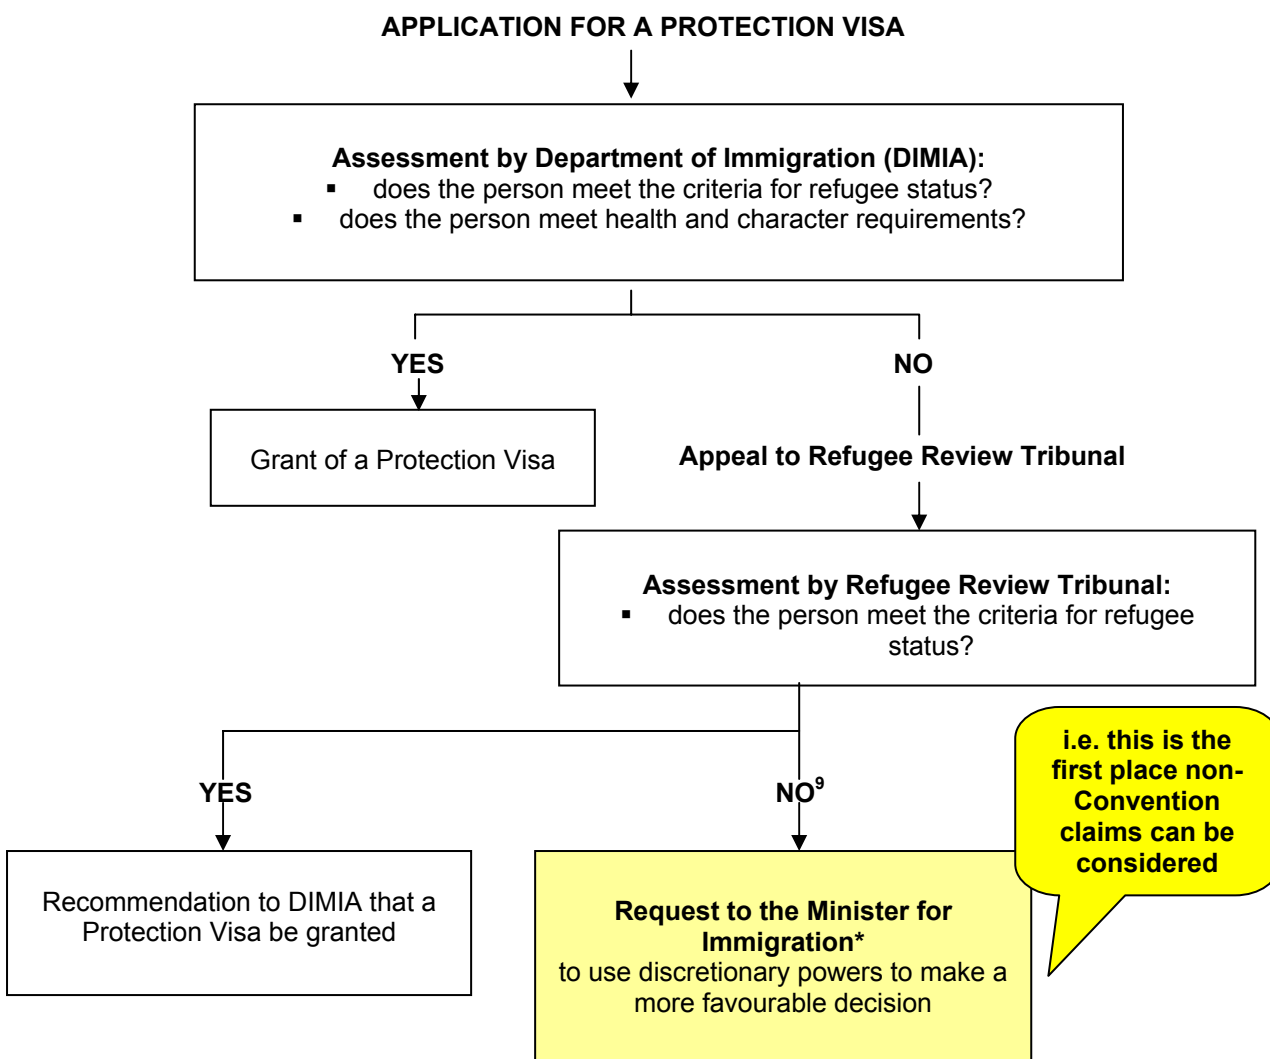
APPLICATION FOR A PROTECTION VISA

Assessment by Department of Immigration (DIMIA):
▪ does the person meet the criteria for refugee status?
▪ does the person meet health and character requirements?

YES

NO

Grant of a Protection Visa

Appeal to Refugee Review Tribunal

Assessment by Refugee Review Tribunal:
▪ does the person meet the criteria for refugee status?

YES

NO$^9$

i.e. this is the first place non-Convention claims can be considered

Recommendation to DIMIA that a Protection Visa be granted

Request to the Minister for Immigration*
to use discretionary powers to make a more favourable decision